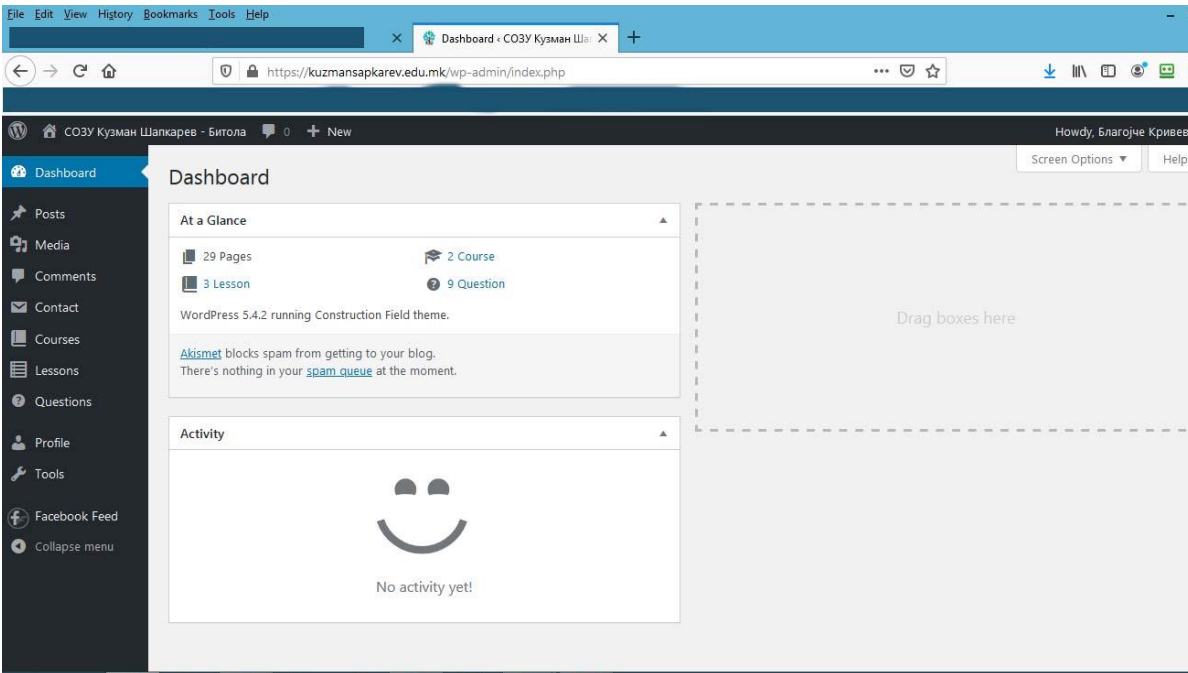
File Edit View History Bookmarks Tools Help

Dashboard ‹ СОЗУ Кузман Ша

https://kuzmansapkarev.edu.mk/wp-admin/index.php

СОЗУ Кузман Шапкарев - Битола 0 + New

Howdy, Благојче Кривев

Screen Options ▼

Help

Dashboard

Posts

Media

Comments

Contact

Courses

Lessons

Questions

Profile

Tools

Facebook Feed

Collapse menu

Dashboard

At a Glance

29 Pages

2 Course

3 Lesson

9 Question

WordPress 5.4.2 running Construction Field theme.

Akismet blocks spam from getting to your blog.
There's nothing in your spam queue at the moment.

Activity

No activity yet!

Drag boxes here